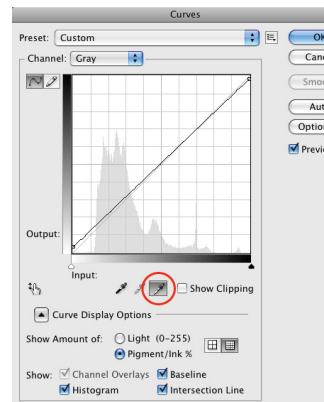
Curves

Preset: Custom

Channel: Gray

OK

Canc

Smoo

Aut

Optio

Previ

Output:

Input:

Show Clipping

Curve Display Options

Show Amount of: Light (0-255)

Pigment/Ink %

Show: Channel Overlays Baseline

Histogram Intersection Line